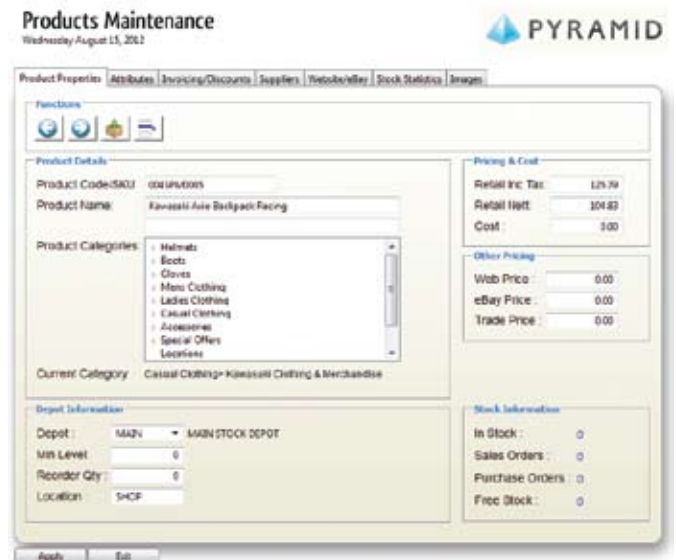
Products Maintenance
Wednesday August 15, 2012

PYRAMID

Product Properties | Attributes | Invoicing/Discounts | Suppliers | Website/eBay | Stock Statistics | Images

Functions

Product Details

Product Code/SKU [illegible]

Product Name Kawasaki Axe Backpack Racing

Product Categories
Helmets
Boots
Gloves
Mens Clothing
Ladies Clothing
Casual Clothing
Accessories
Special Offers
Locations

Current Category Casual Clothing> Kawasaki Clothing & Merchandise

Pricing & Cost

Retail Inc Tax 125.79

Retail Nett 104.83

Cost 0.00

Other Pricing

Web Price 0.00

eBay Price 0.00

Trade Price 0.00

Depot Information

Depot : MAIN MAIN STOCK DEPOT

Min Level 0

Reorder Qty 0

Location SHOP

Stock Information

In Stock : 0

Sales Orders : 0

Purchase Orders : 0

Free Stock : 0

Apply Exit